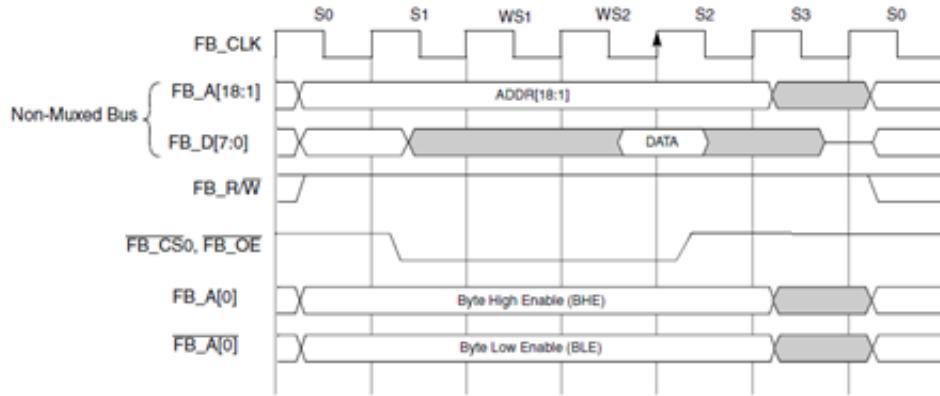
S0 S1 WS1 WS2 S2 S3 S0

FB_CLK

Non-Muxed Bus

FB_A[18:1]

ADDR[18:1]

FB_D[7:0]

DATA

FB_R/$\overline{W}$

$\overline{FB\_CS0}$, $\overline{FB\_OE}$

FB_A[0]

Byte High Enable (BHE)

$\overline{FB\_A[0]}$

Byte Low Enable (BLE)